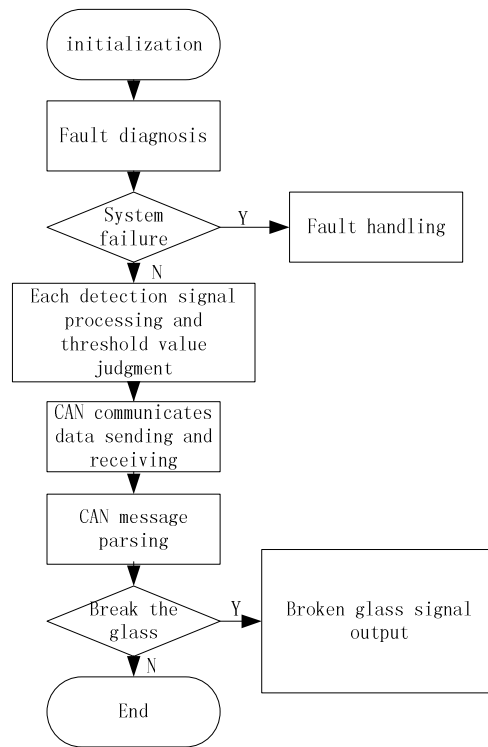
initialization

Fault diagnosis

System failure

Y

Fault handling

N

Each detection signal processing and threshold value judgment

CAN communicates data sending and receiving

CAN message parsing

Break the glass

Y

Broken glass signal output

N

End